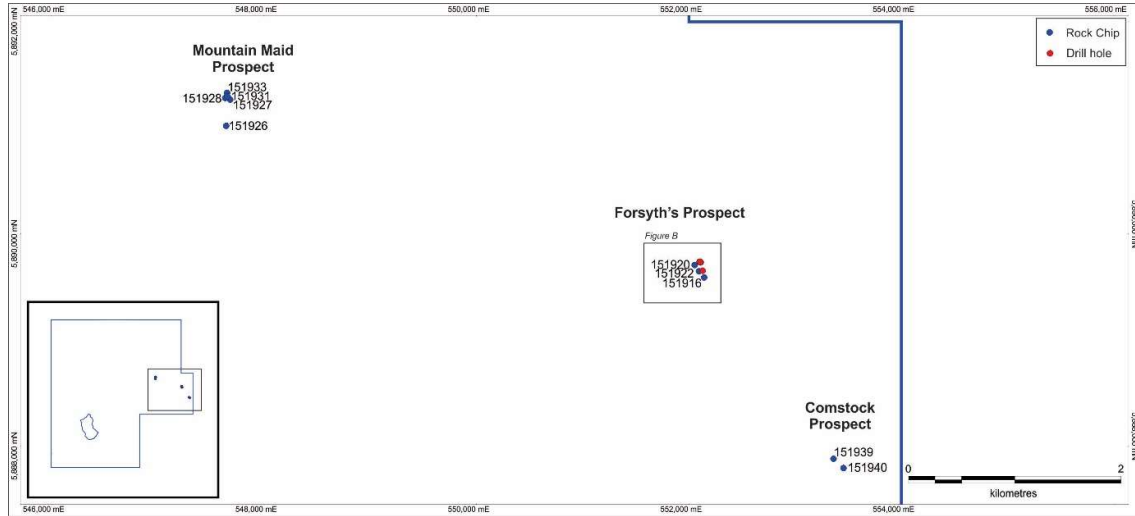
546,000 mE
548,000 mE
550,000 mE
552,000 mE
554,000 mE
556,000 mE

5,892,000 mN
5,890,000 mN
5,888,000 mN

Rock Chip
Drill hole

Mountain Maid Prospect
151933
151928
151931
151927
151926

Forsyth's Prospect
Figure B
151920
151922
151916

Comstock Prospect
151939
151940

0
2
kilometres

546,000 mE
548,000 mE
550,000 mE
552,000 mE
554,000 mE